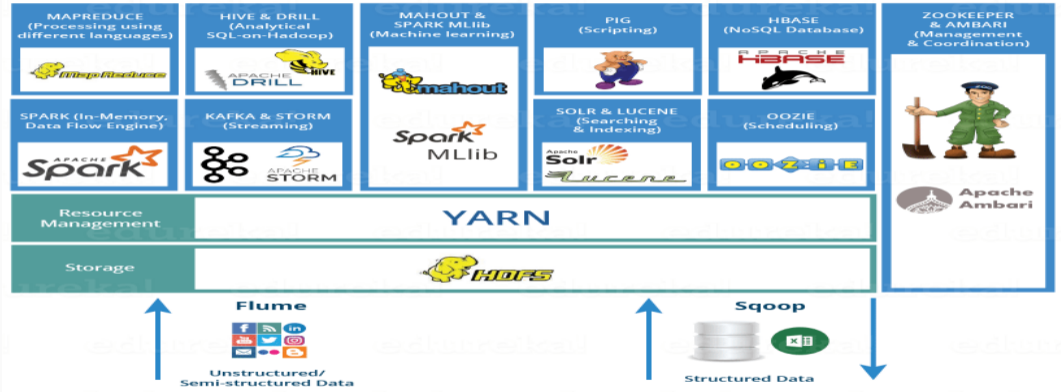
MAPREDUCE
(Processing using different languages)

Map Reduce

HIVE & DRILL
(Analytical SQL-on-Hadoop)

HIVE

APACHE DRILL

MAHOUT & SPARK MLlib
(Machine learning)

mahout

Spark MLlib

PIG
(Scripting)

HBASE
(NoSQL Database)

APACHE HBASE

ZOOKEEPER & AMBARI
(Management & Coordination)

Apache Ambari

SPARK (In-Memory, Data Flow Engine)

APACHE Spark

KAFKA & STORM
(Streaming)

APACHE STORM

SOLR & LUCENE
(Searching & Indexing)

Apache Solr

Lucene

OOZIE
(Scheduling)

OOZIE

Resource Management

YARN

Storage

HDFS

Flume

Unstructured/ Semi-structured Data

Sqoop

Structured Data

edureka!